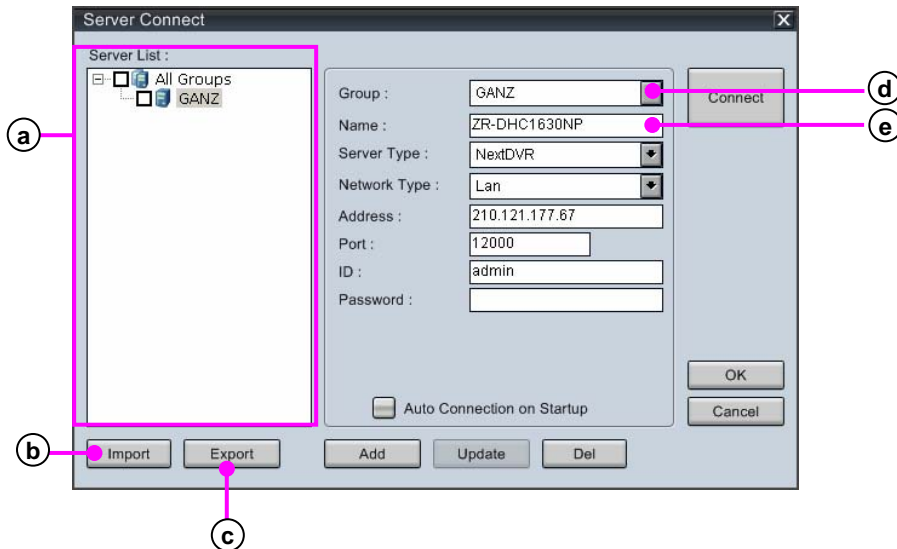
Server Connect

X

Server List :

All Groups

GANZ

Group :

GANZ

Connect

Name :

ZR-DHC1630NP

Server Type :

NextDVR

Network Type :

Lan

Address :

210.121.177.67

Port :

12000

ID :

admin

Password :

Auto Connection on Startup

OK

Cancel

Import

Export

Add

Update

Del

a

b

c

d

e